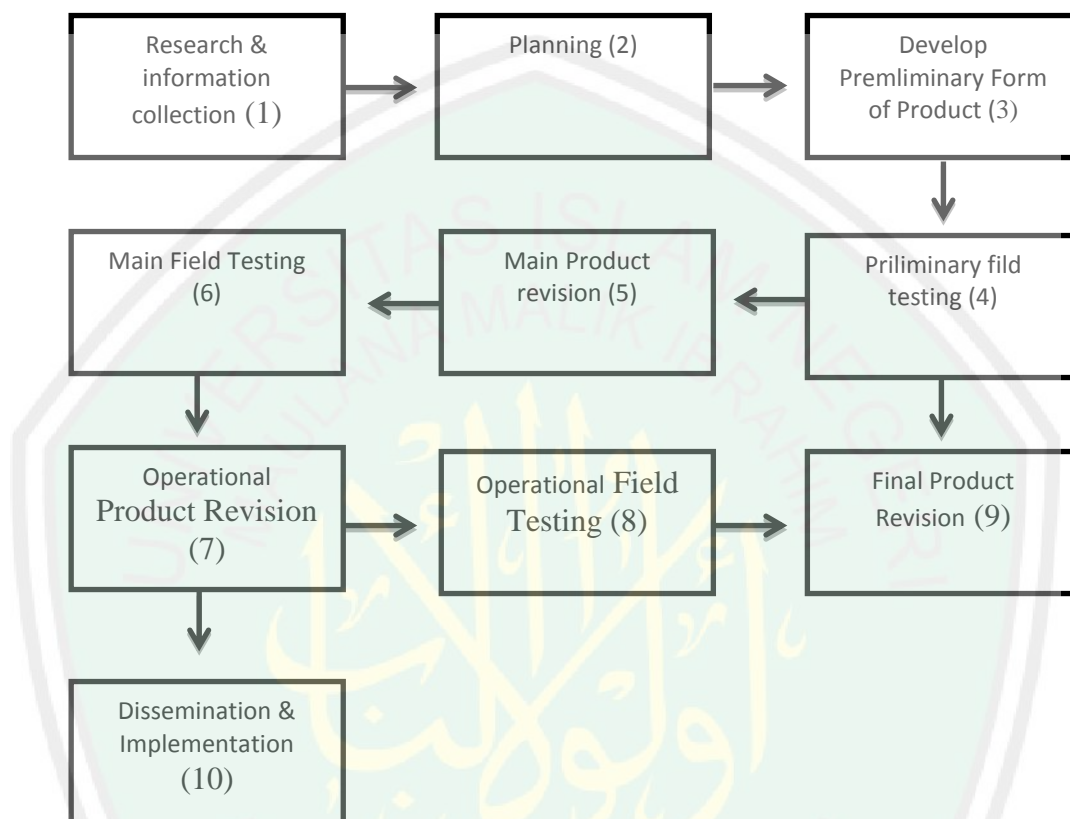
Research & information collection (1)

Planning (2)

Develop Premliminary Form of Product (3)

Priliminary fild testing (4)

Main Product revision (5)

Main Field Testing (6)

Operational Product Revision (7)

Operational Field Testing (8)

Final Product Revision (9)

Dissemination & Implementation (10)

UNIVERSITAS ISLAM NEGERI MAULANA MALIK IBRAHIM